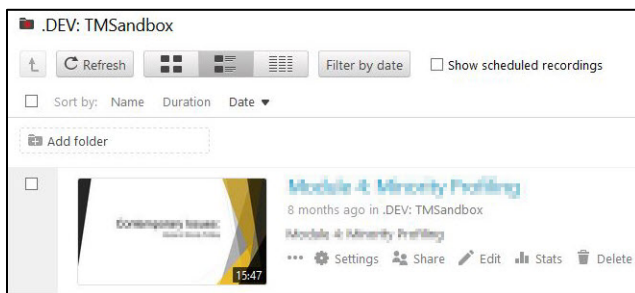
.DEV: TMSandbox

Refresh Filter by date Show scheduled recordings

Sort by: Name Duration Date ▼

Add folder

Contemporary Issues: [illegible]

15:47

Module 4: Minority Profiling

8 months ago in .DEV: TMSandbox

Module 4: Minority Profiling

••• Settings Share Edit Stats Delete